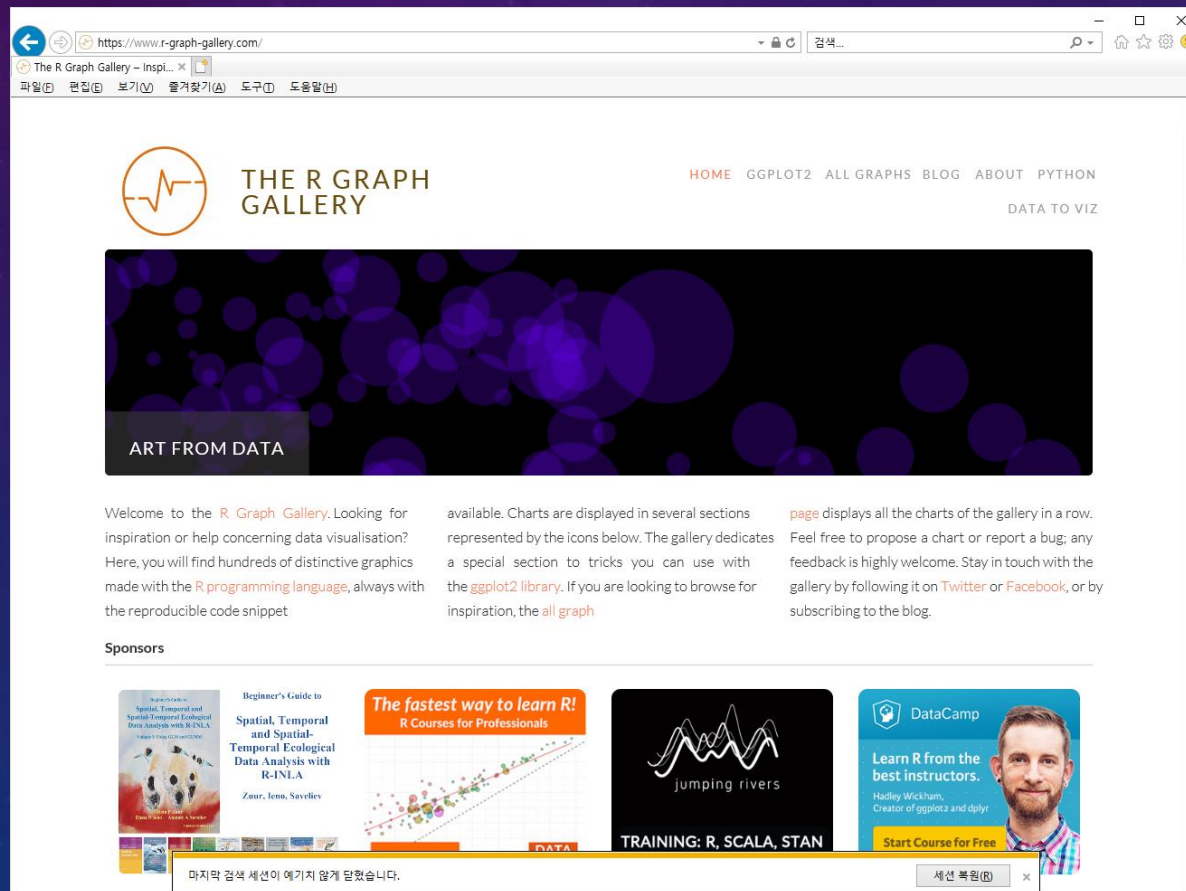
https://www.r-graph-gallery.com/

검색...

The R Graph Gallery – Inspi... ×

파일(F) 편집(E) 보기(V) 즐겨찾기(A) 도구(T) 도움말(H)

THE R GRAPH GALLERY

HOME GGPLOT2 ALL GRAPHS BLOG ABOUT PYTHON DATA TO VIZ

ART FROM DATA

Welcome to the R Graph Gallery. Looking for inspiration or help concerning data visualisation? Here, you will find hundreds of distinctive graphics made with the R programming language, always with the reproducible code snippet available. Charts are displayed in several sections represented by the icons below. The gallery dedicates a special section to tricks you can use with the ggplot2 library. If you are looking to browse for inspiration, the all graph page displays all the charts of the gallery in a row. Feel free to propose a chart or report a bug; any feedback is highly welcome. Stay in touch with the gallery by following it on Twitter or Facebook, or by subscribing to the blog.

Sponsors

Beginner's Guide to Spatial, Temporal and Spatial-Temporal Ecological Data Analysis with R-INLA

Zuur, Ieno, Saveliev

The fastest way to learn R!
R Courses for Professionals

DATA

jumping rivers

TRAINING: R, SCALA, STAN

DataCamp

Learn R from the best instructors.

Hadley Wickham, Creator of ggplot2 and dplyr

Start Course for Free

마지막 검색 세션이 예기치 않게 닫혔습니다.

세션 복원(R)

×